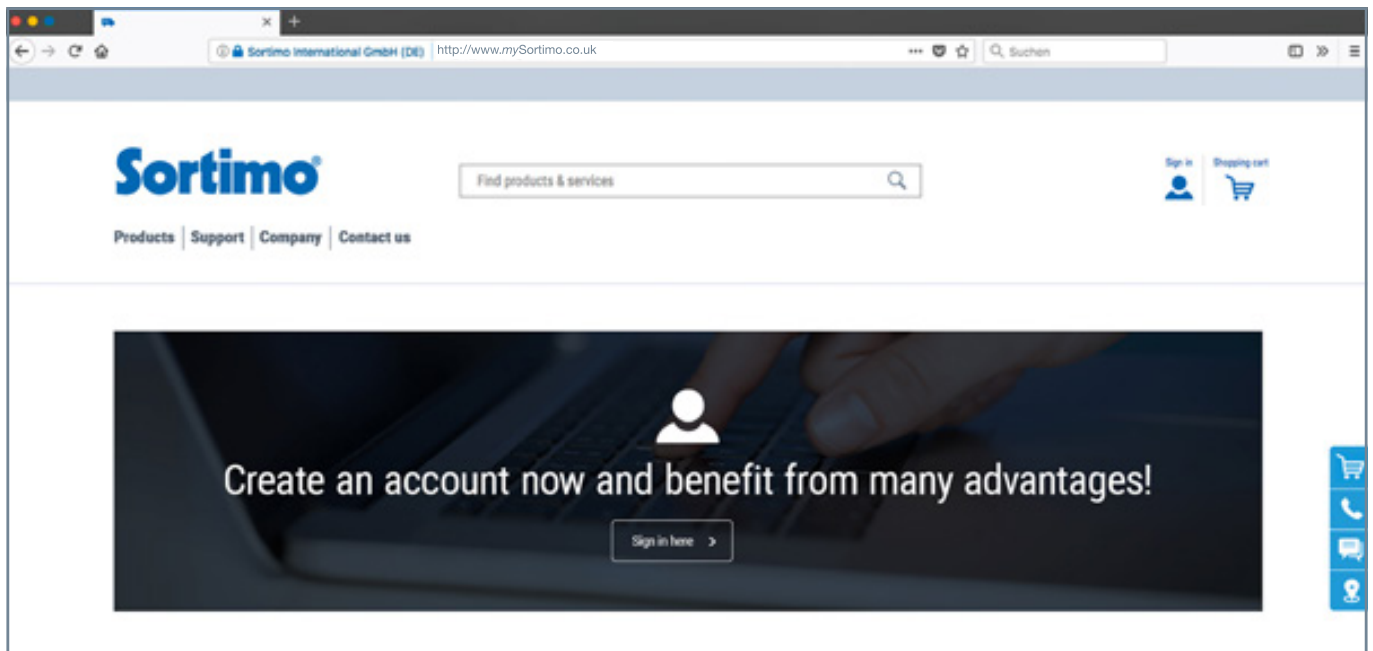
Sortimo International GmbH (DE) http://www.mySortimo.co.uk

Suchen

Sortimo

Find products & services

Sign in

Shopping cart

Products | Support | Company | Contact us

Create an account now and benefit from many advantages!

Sign in here